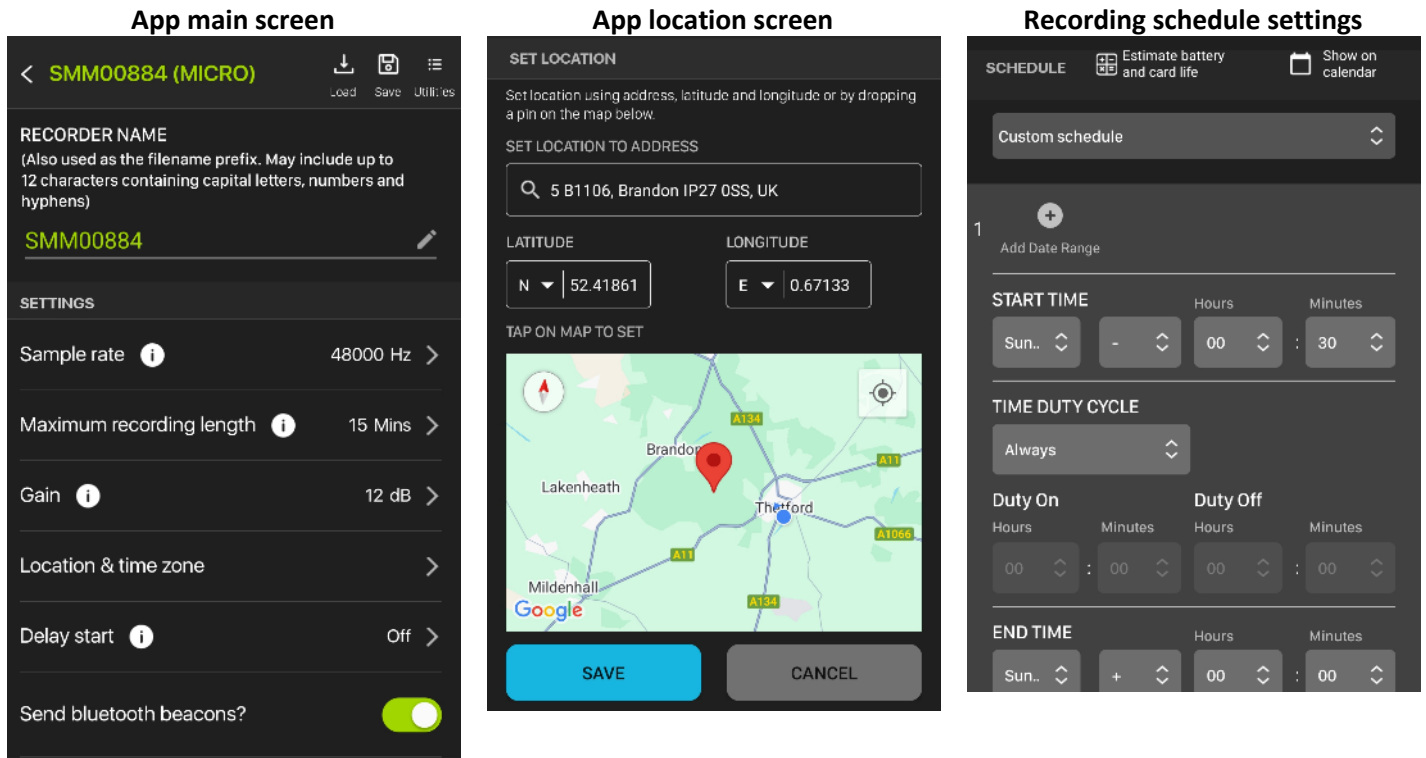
App main screen

SMM00884 (MICRO)

Load Save Utilities

RECORDER NAME
(Also used as the filename prefix. May include up to 12 characters containing capital letters, numbers and hyphens)

SMM00884

SETTINGS

Sample rate 48000 Hz

Maximum recording length 15 Mins

Gain 12 dB

Location & time zone

Delay start Off

Send bluetooth beacons?

App location screen

SET LOCATION

Set location using address, latitude and longitude or by dropping a pin on the map below.

SET LOCATION TO ADDRESS

5 B1106, Brandon IP27 0SS, UK

LATITUDE

N 52.41861

LONGITUDE

E 0.67133

TAP ON MAP TO SET

A134 Brandon A11 Lakenheath Thetford A11 A1066 Mildenhall A134 Google

SAVE

CANCEL

Recording schedule settings

SCHEDULE

Estimate battery and card life

Show on calendar

Custom schedule

1

Add Date Range

START TIME

Hours

Minutes

Sun..

-

00

:

30

TIME DUTY CYCLE

Always

Duty On

Duty Off

Hours

Minutes

Hours

Minutes

00

:

00

00

:

00

END TIME

Hours

Minutes

Sun..

+

00

:

00